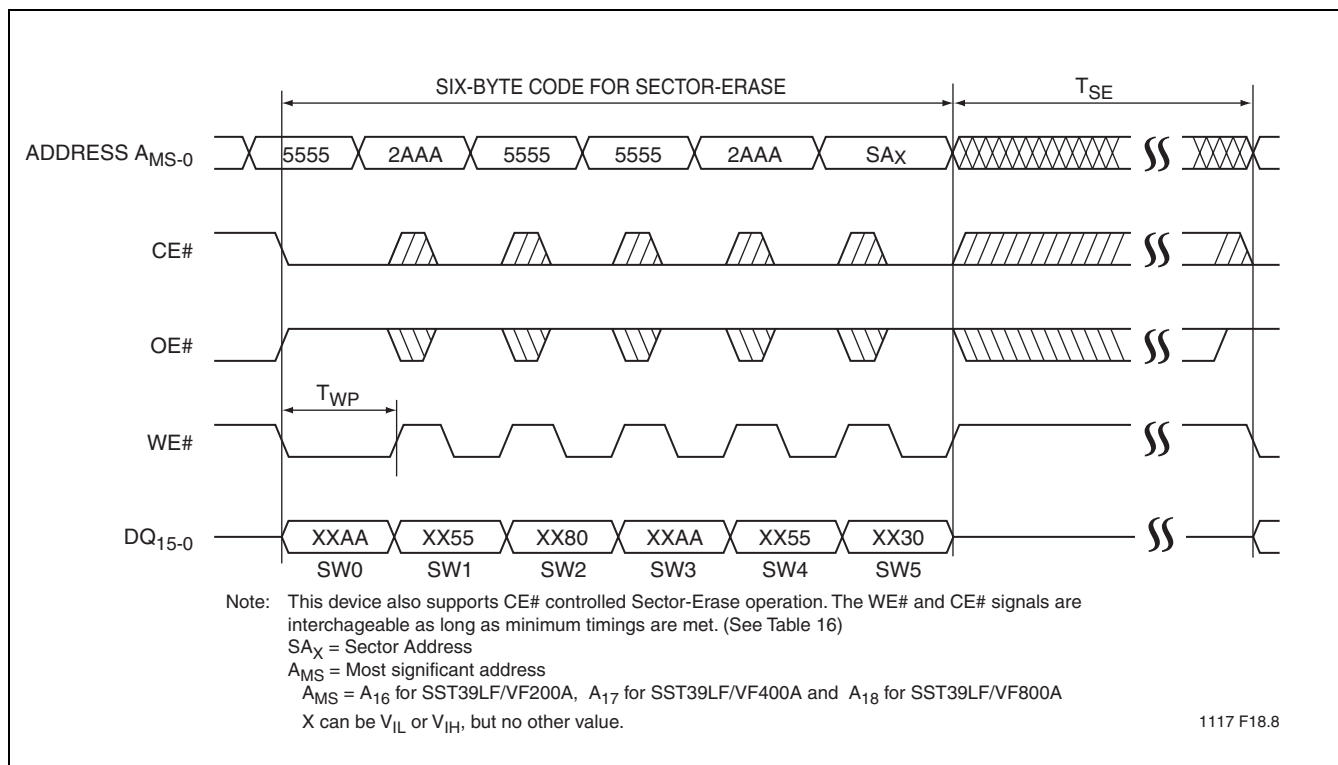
SIX-BYTE CODE FOR SECTOR-ERASE

$T_{SE}$

ADDRESS $A_{MS-0}$

5555 2AAA 5555 5555 2AAA $SA_X$

CE#

OE#

$T_{WP}$

WE#

$DQ_{15-0}$

XXAA XX55 XX80 XXAA XX55 XX30

SW0 SW1 SW2 SW3 SW4 SW5

Note: This device also supports CE# controlled Sector-Erase operation. The WE# and CE# signals are interchageable as long as minimum timings are met. (See Table 16)
$SA_X$ = Sector Address
$A_{MS}$ = Most significant address
$A_{MS}$ = $A_{16}$ for SST39LF/VF200A, $A_{17}$ for SST39LF/VF400A and $A_{18}$ for SST39LF/VF800A
X can be $V_{IL}$ or $V_{IH}$, but no other value.

1117 F18.8